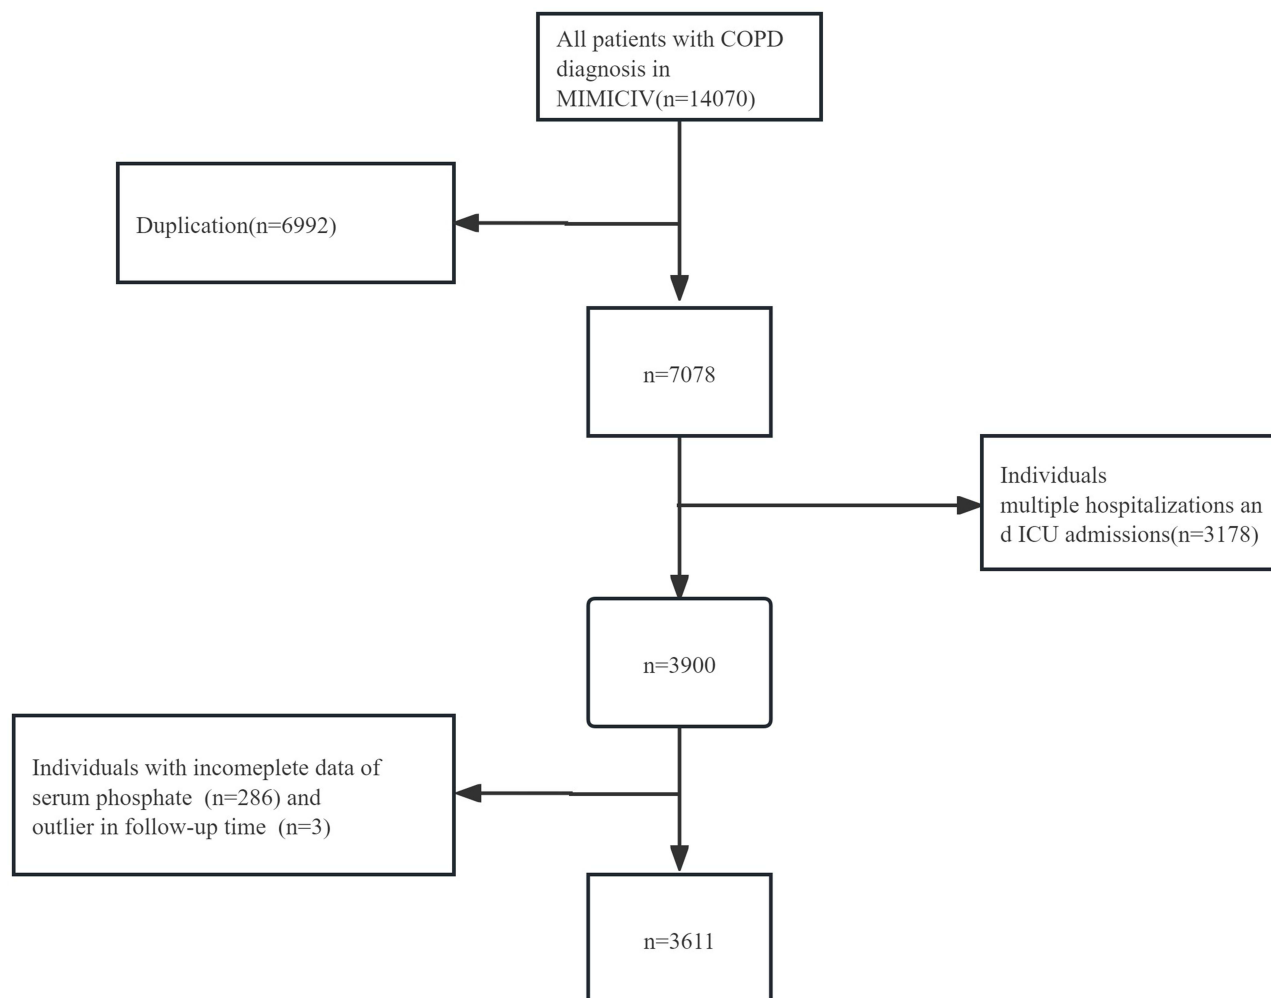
All patients with COPD diagnosis in MIMICIV(n=14070)

Duplication(n=6992)

n=7078

Individuals multiple hospitalizations an d ICU admissions(n=3178)

n=3900

Individuals with incomeplete data of serum phosphate (n=286) and outlier in follow-up time (n=3)

n=3611